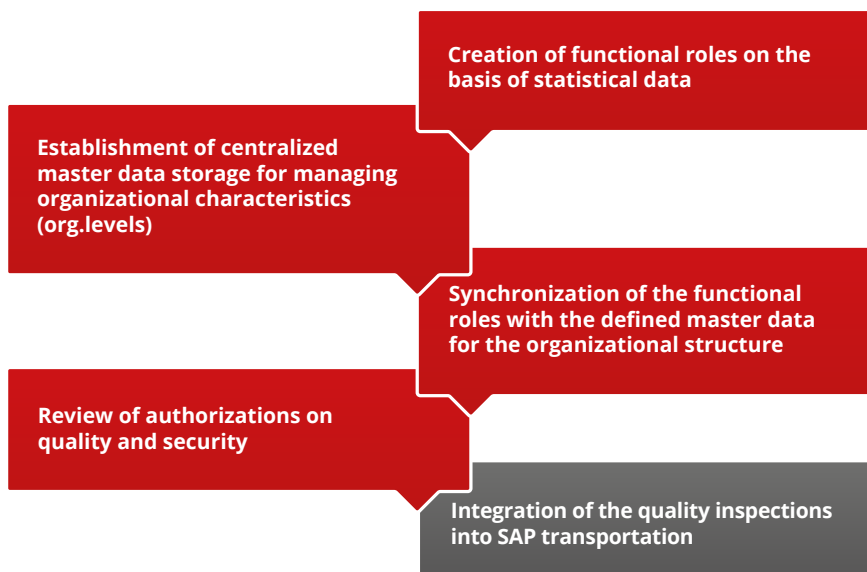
Creation of functional roles on the basis of statistical data

Establishment of centralized master data storage for managing organizational characteristics (org.levels)

Synchronization of the functional roles with the defined master data for the organizational structure

Review of authorizations on quality and security

Integration of the quality inspections into SAP transportation